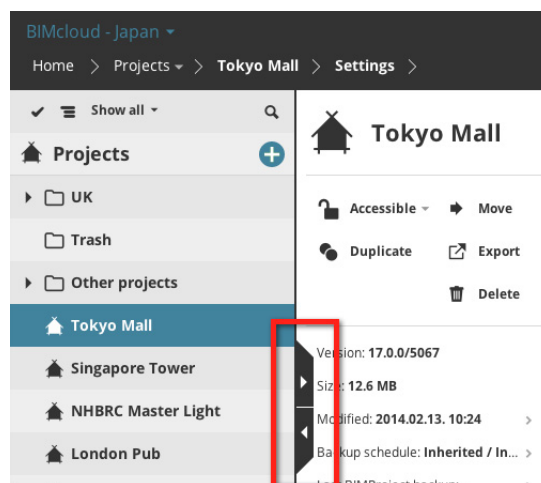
BIMcloud - Japan

Home > Projects > Tokyo Mall > Settings >

Show all

Projects

UK

Trash

Other projects

Tokyo Mall

Singapore Tower

NHBRC Master Light

London Pub

Tokyo Mall

Accessible

Move

Duplicate

Export

Delete

Version: 17.0.0/5067

Size: 12.6 MB

Modified: 2014.02.13. 10:24

Backup schedule: Inherited / In...

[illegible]